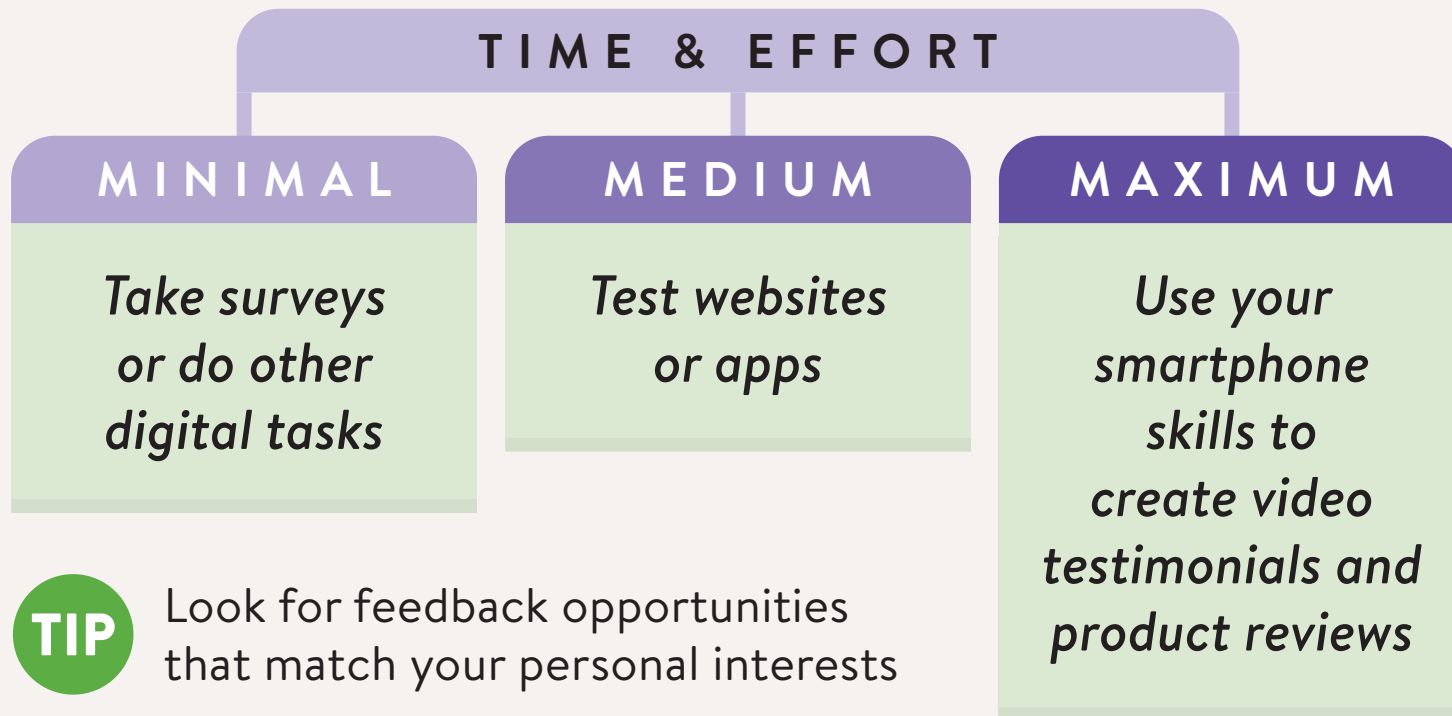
TIME & EFFORT

MINIMAL

Take surveys or do other digital tasks

MEDIUM

Test websites or apps

MAXIMUM

Use your smartphone skills to create video testimonials and product reviews

TIP

Look for feedback opportunities that match your personal interests